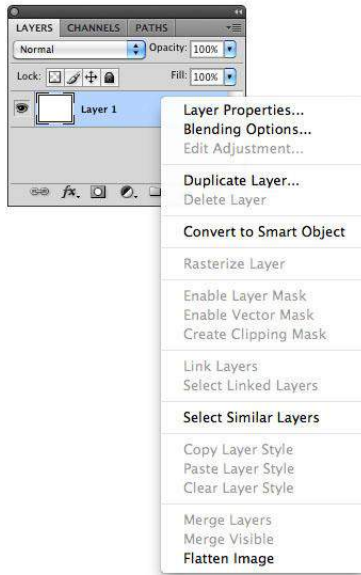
LAYERS CHANNELS PATHS

Normal

Opacity: 100%

Lock:

Fill: 100%

Layer 1

fx.

Layer Properties...
Blending Options...
Edit Adjustment...

Duplicate Layer...
Delete Layer

Convert to Smart Object

Rasterize Layer

Enable Layer Mask
Enable Vector Mask
Create Clipping Mask

Link Layers
Select Linked Layers

Select Similar Layers

Copy Layer Style
Paste Layer Style
Clear Layer Style

Merge Layers
Merge Visible
Flatten Image